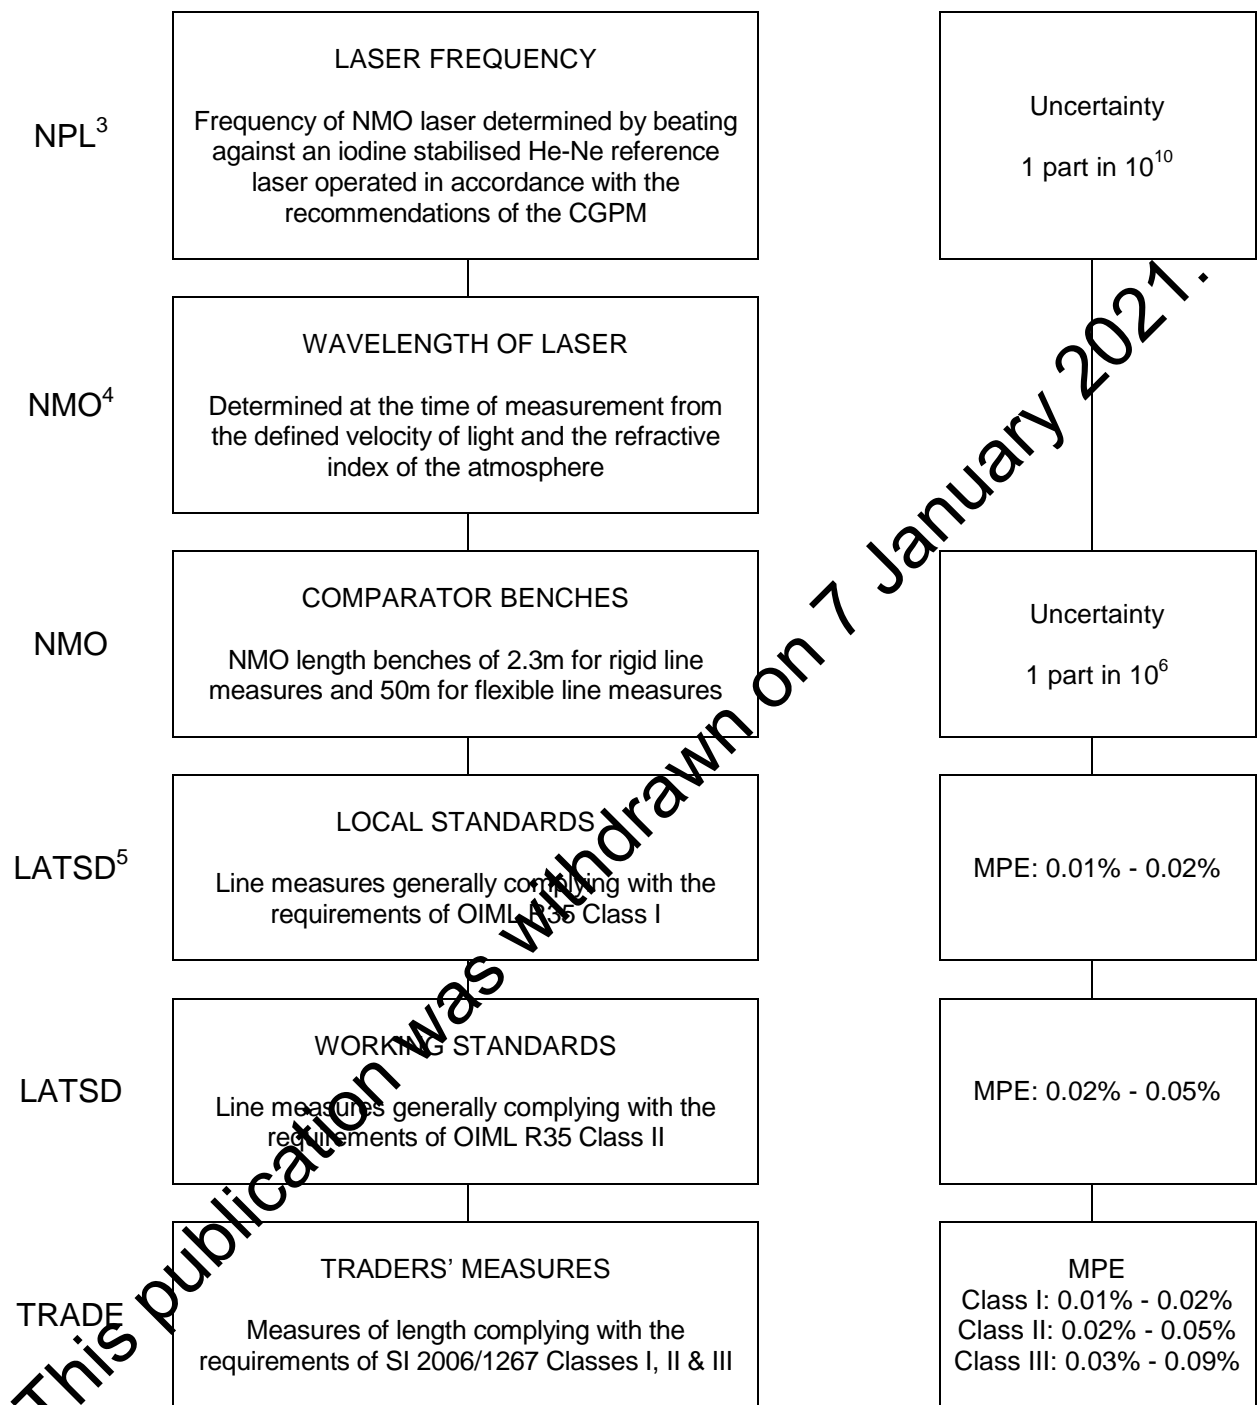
NPL$^3$

LASER FREQUENCY

Frequency of NMO laser determined by beating against an iodine stabilised He-Ne reference laser operated in accordance with the recommendations of the CGPM

Uncertainty

1 part in $10^{10}$

NMO$^4$

WAVELENGTH OF LASER

Determined at the time of measurement from the defined velocity of light and the refractive index of the atmosphere

NMO

COMPARATOR BENCHES

NMO length benches of 2.3m for rigid line measures and 50m for flexible line measures

Uncertainty

1 part in $10^6$

LATSD$^5$

LOCAL STANDARDS

Line measures generally complying with the requirements of OIML R35 Class I

MPE: 0.01% - 0.02%

LATSD

WORKING STANDARDS

Line measures generally complying with the requirements of OIML R35 Class II

MPE: 0.02% - 0.05%

TRADE

TRADERS' MEASURES

Measures of length complying with the requirements of SI 2006/1267 Classes I, II & III

MPE
Class I: 0.01% - 0.02%
Class II: 0.02% - 0.05%
Class III: 0.03% - 0.09%

This publication was withdrawn on 7 January 2021.